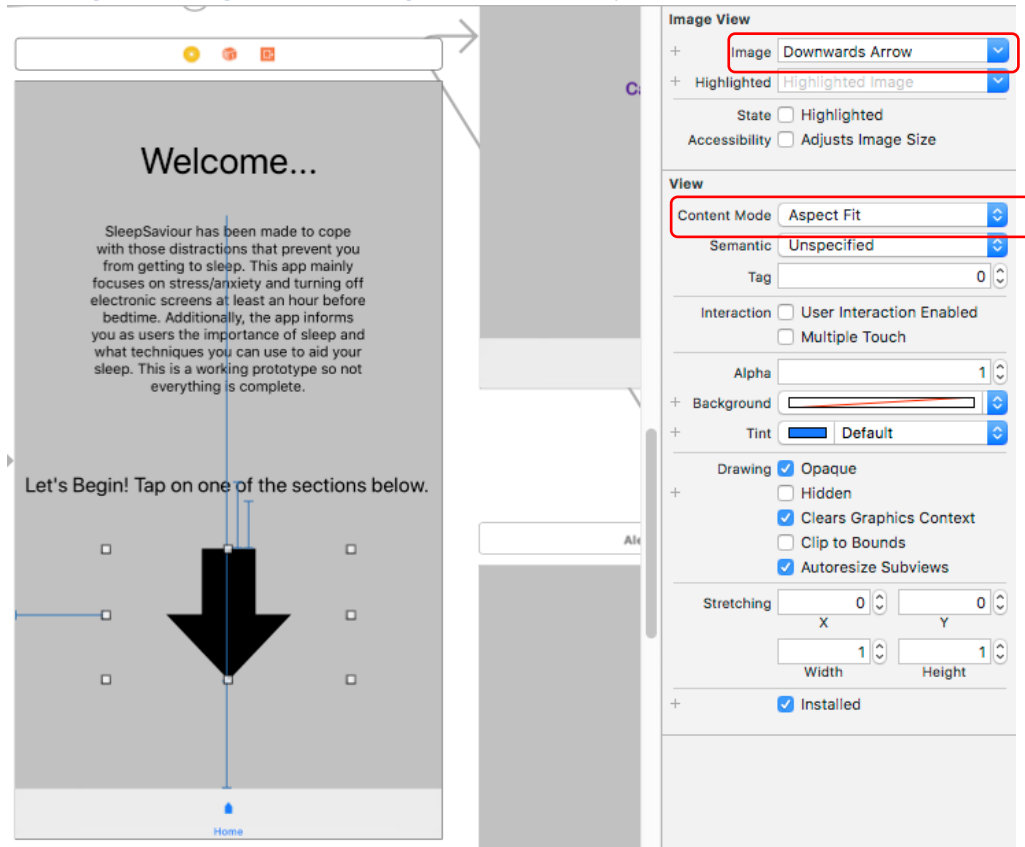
Welcome...

SleepSaviour has been made to cope with those distractions that prevent you from getting to sleep. This app mainly focuses on stress/anxiety and turning off electronic screens at least an hour before bedtime. Additionally, the app informs you as users the importance of sleep and what techniques you can use to aid your sleep. This is a working prototype so not everything is complete.

Let's Begin! Tap on one of the sections below.

Home

Ca

Ale

Image View
+ Image Downwards Arrow
+ Highlighted Highlighted Image
State Highlighted
Accessibility Adjusts Image Size

View
Content Mode Aspect Fit
Semantic Unspecified
Tag 0
Interaction User Interaction Enabled
Multiple Touch
Alpha 1
+ Background
+ Tint Default
Drawing Opaque
+ Hidden
Clears Graphics Context
Clip to Bounds
Autoresize Subviews
Stretching 0 0
X Y
1 1
Width Height
+ Installed